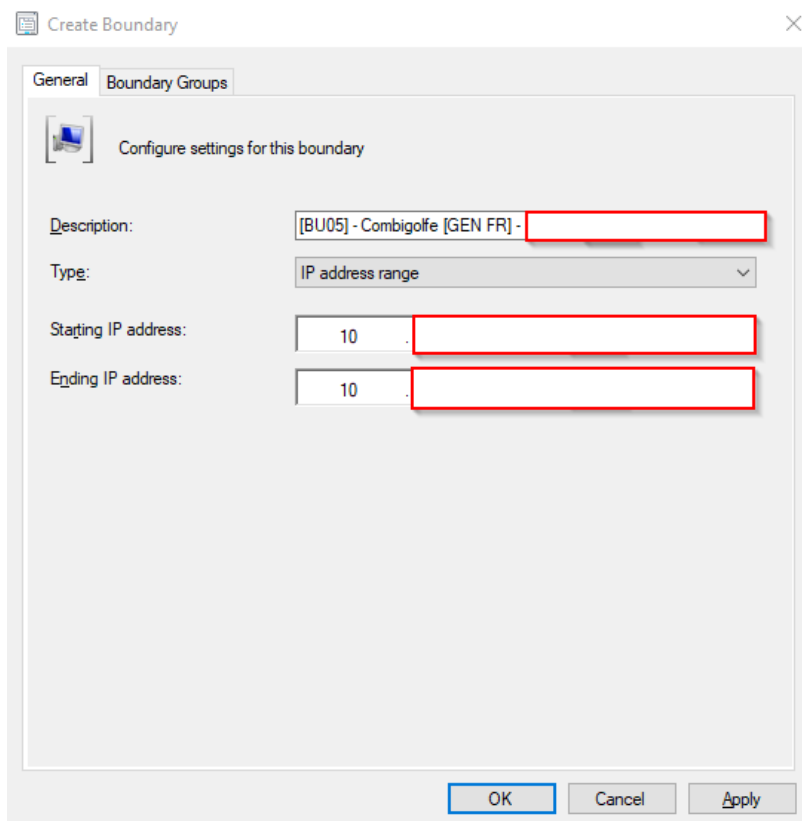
Create Boundary

General
Boundary Groups

Configure settings for this boundary

Description:
[BU05] - Combigolfe [GEN FR] - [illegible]

Type:
IP address range

Starting IP address:
10 . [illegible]

Ending IP address:
10 . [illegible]

OK
Cancel
Apply